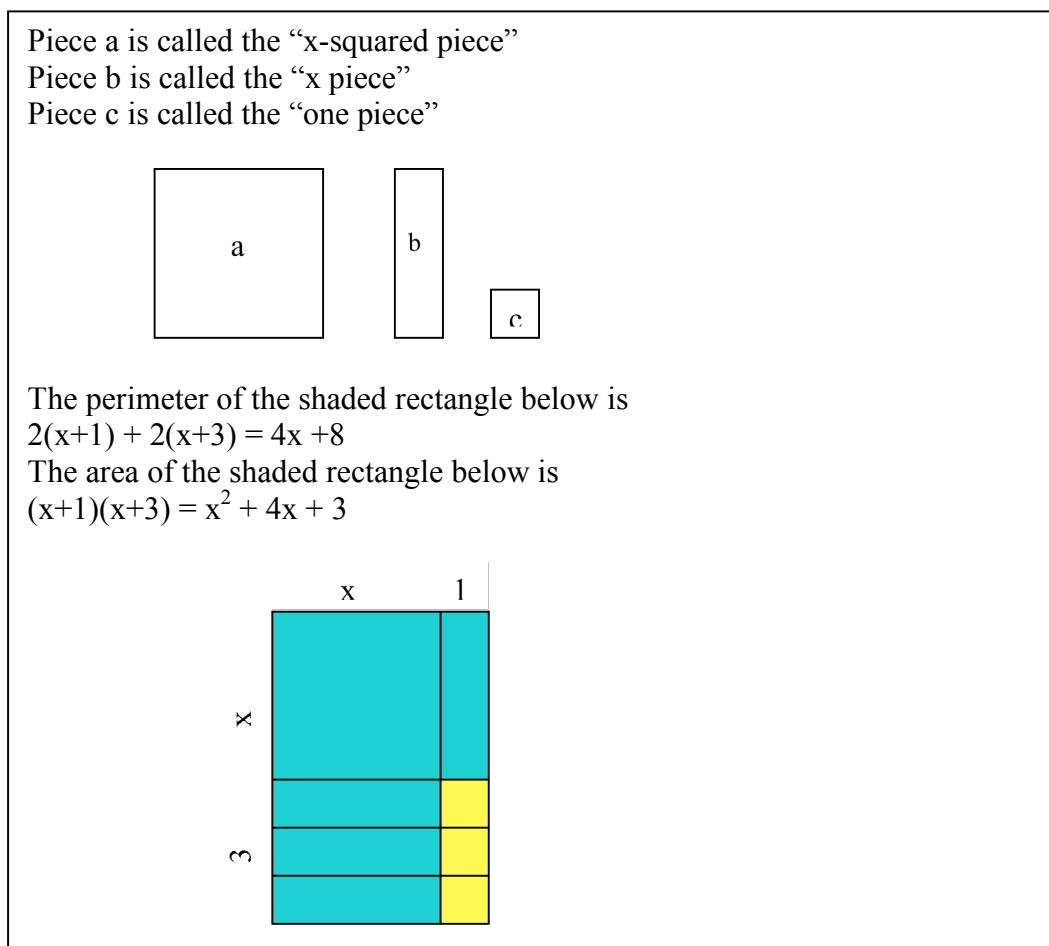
Piece a is called the “x-squared piece”
Piece b is called the “x piece”
Piece c is called the “one piece”

a

b

c

The perimeter of the shaded rectangle below is
$2(x+1) + 2(x+3) = 4x + 8$
The area of the shaded rectangle below is
$(x+1)(x+3) = x^2 + 4x + 3$

x

1

x

3